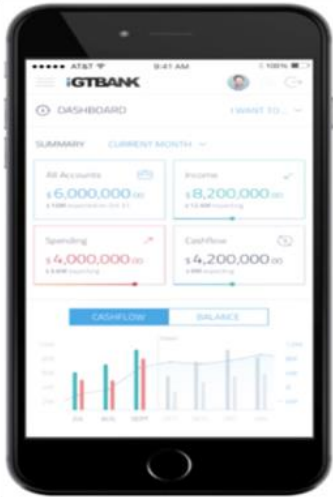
●●●●● AT&T 9:41 AM 100%

GTBANK

DASHBOARD

I WANT TO...

SUMMARY CURRENT MONTH

All Accounts
$ 6,000,000.00
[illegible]

Income
$ 8,200,000.00
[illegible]

Spending
$ 4,000,000.00
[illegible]

Cashflow
$ 4,200,000.00
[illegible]

CASHFLOW BALANCE

JUL AUG SEPT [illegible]